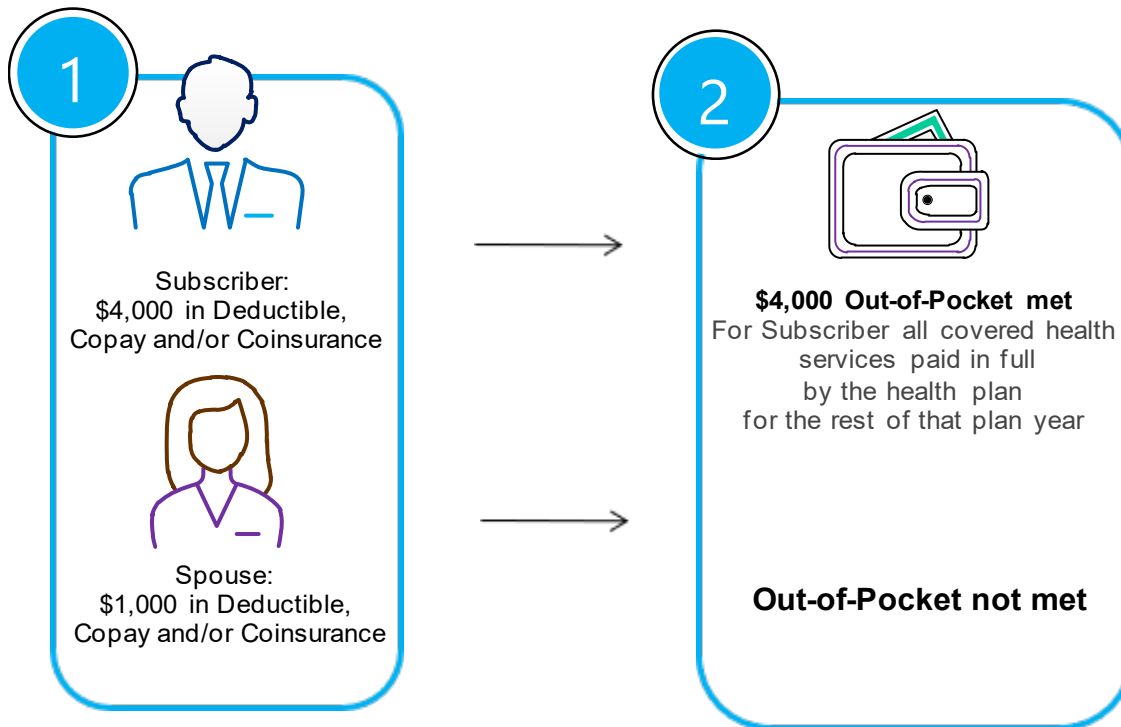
1

Subscriber:
$4,000 in Deductible,
Copay and/or Coinsurance

Spouse:
$1,000 in Deductible,
Copay and/or Coinsurance

2

**$4,000 Out-of-Pocket met**
For Subscriber all covered health services paid in full by the health plan for the rest of that plan year

**Out-of-Pocket not met**